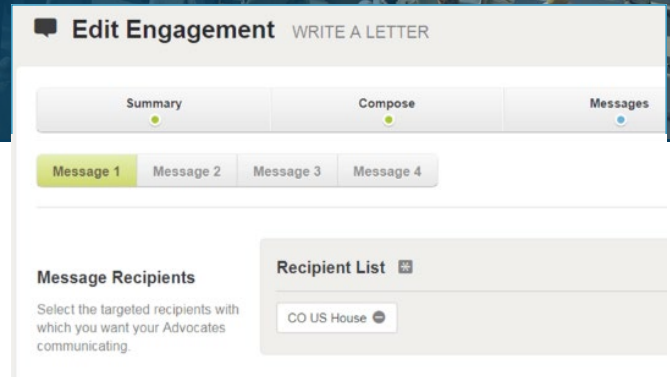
Edit Engagement WRITE A LETTER

Summary

Compose

Messages

Message 1 Message 2 Message 3 Message 4

Message Recipients

Select the targeted recipients with which you want your Advocates communicating.

Recipient List

CO US House